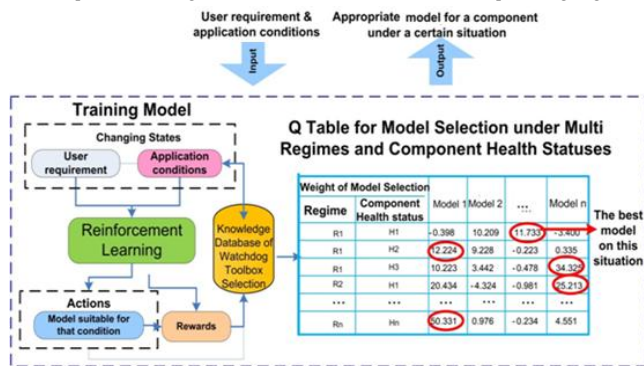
User requirement & application conditions

Input

Appropriate model for a component under a certain situation

Output

Training Model

Changing States

User requirement

Application conditions

Reinforcement Learning

Knowledge Database of Watchdog Toolbox Selection

Actions

Model suitable for that condition

Rewards

Q Table for Model Selection under Multi Regimes and Component Health Statuses

| Weight of Model Selection | | | | | |
|---|---|---|---|---|---|
| Regime | Component Health status | Model 1 | Model 2 | ... | Model n |
| R1 | H1 | -0.398 | 10.209 | 11.733 | -3.400 |
| R1 | H2 | 12.224 | 9.228 | -0.223 | 0.335 |
| R1 | H3 | 10.223 | 3.442 | -0.478 | 34.325 |
| R2 | H1 | 20.434 | -4.324 | -0.981 | 25.213 |
| ... | ... | ... | ... | ... | ... |
| Rn | Hn | 50.331 | 0.976 | -0.234 | 4.551 |

The best model on this situation